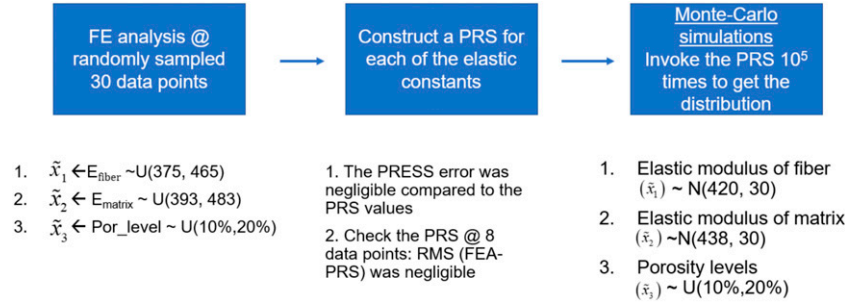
FE analysis @ randomly sampled 30 data points

Construct a PRS for each of the elastic constants

Monte-Carlo simulations
Invoke the PRS $10^5$ times to get the distribution

1. $\tilde{x}_1$ ←E$_{fiber}$ ~U(375, 465)
2. $\tilde{x}_2$ ← E$_{matrix}$ ~ U(393, 483)
3. $\tilde{x}_3$ ← Por_level ~ U(10%,20%)

1. The PRESS error was negligible compared to the PRS values
2. Check the PRS @ 8 data points: RMS (FEA-PRS) was negligible

1. Elastic modulus of fiber ($\tilde{x}_1$) ~ N(420, 30)
2. Elastic modulus of matrix ($\tilde{x}_2$) ~N(438, 30)
3. Porosity levels ($\tilde{x}_3$) ~ U(10%,20%)